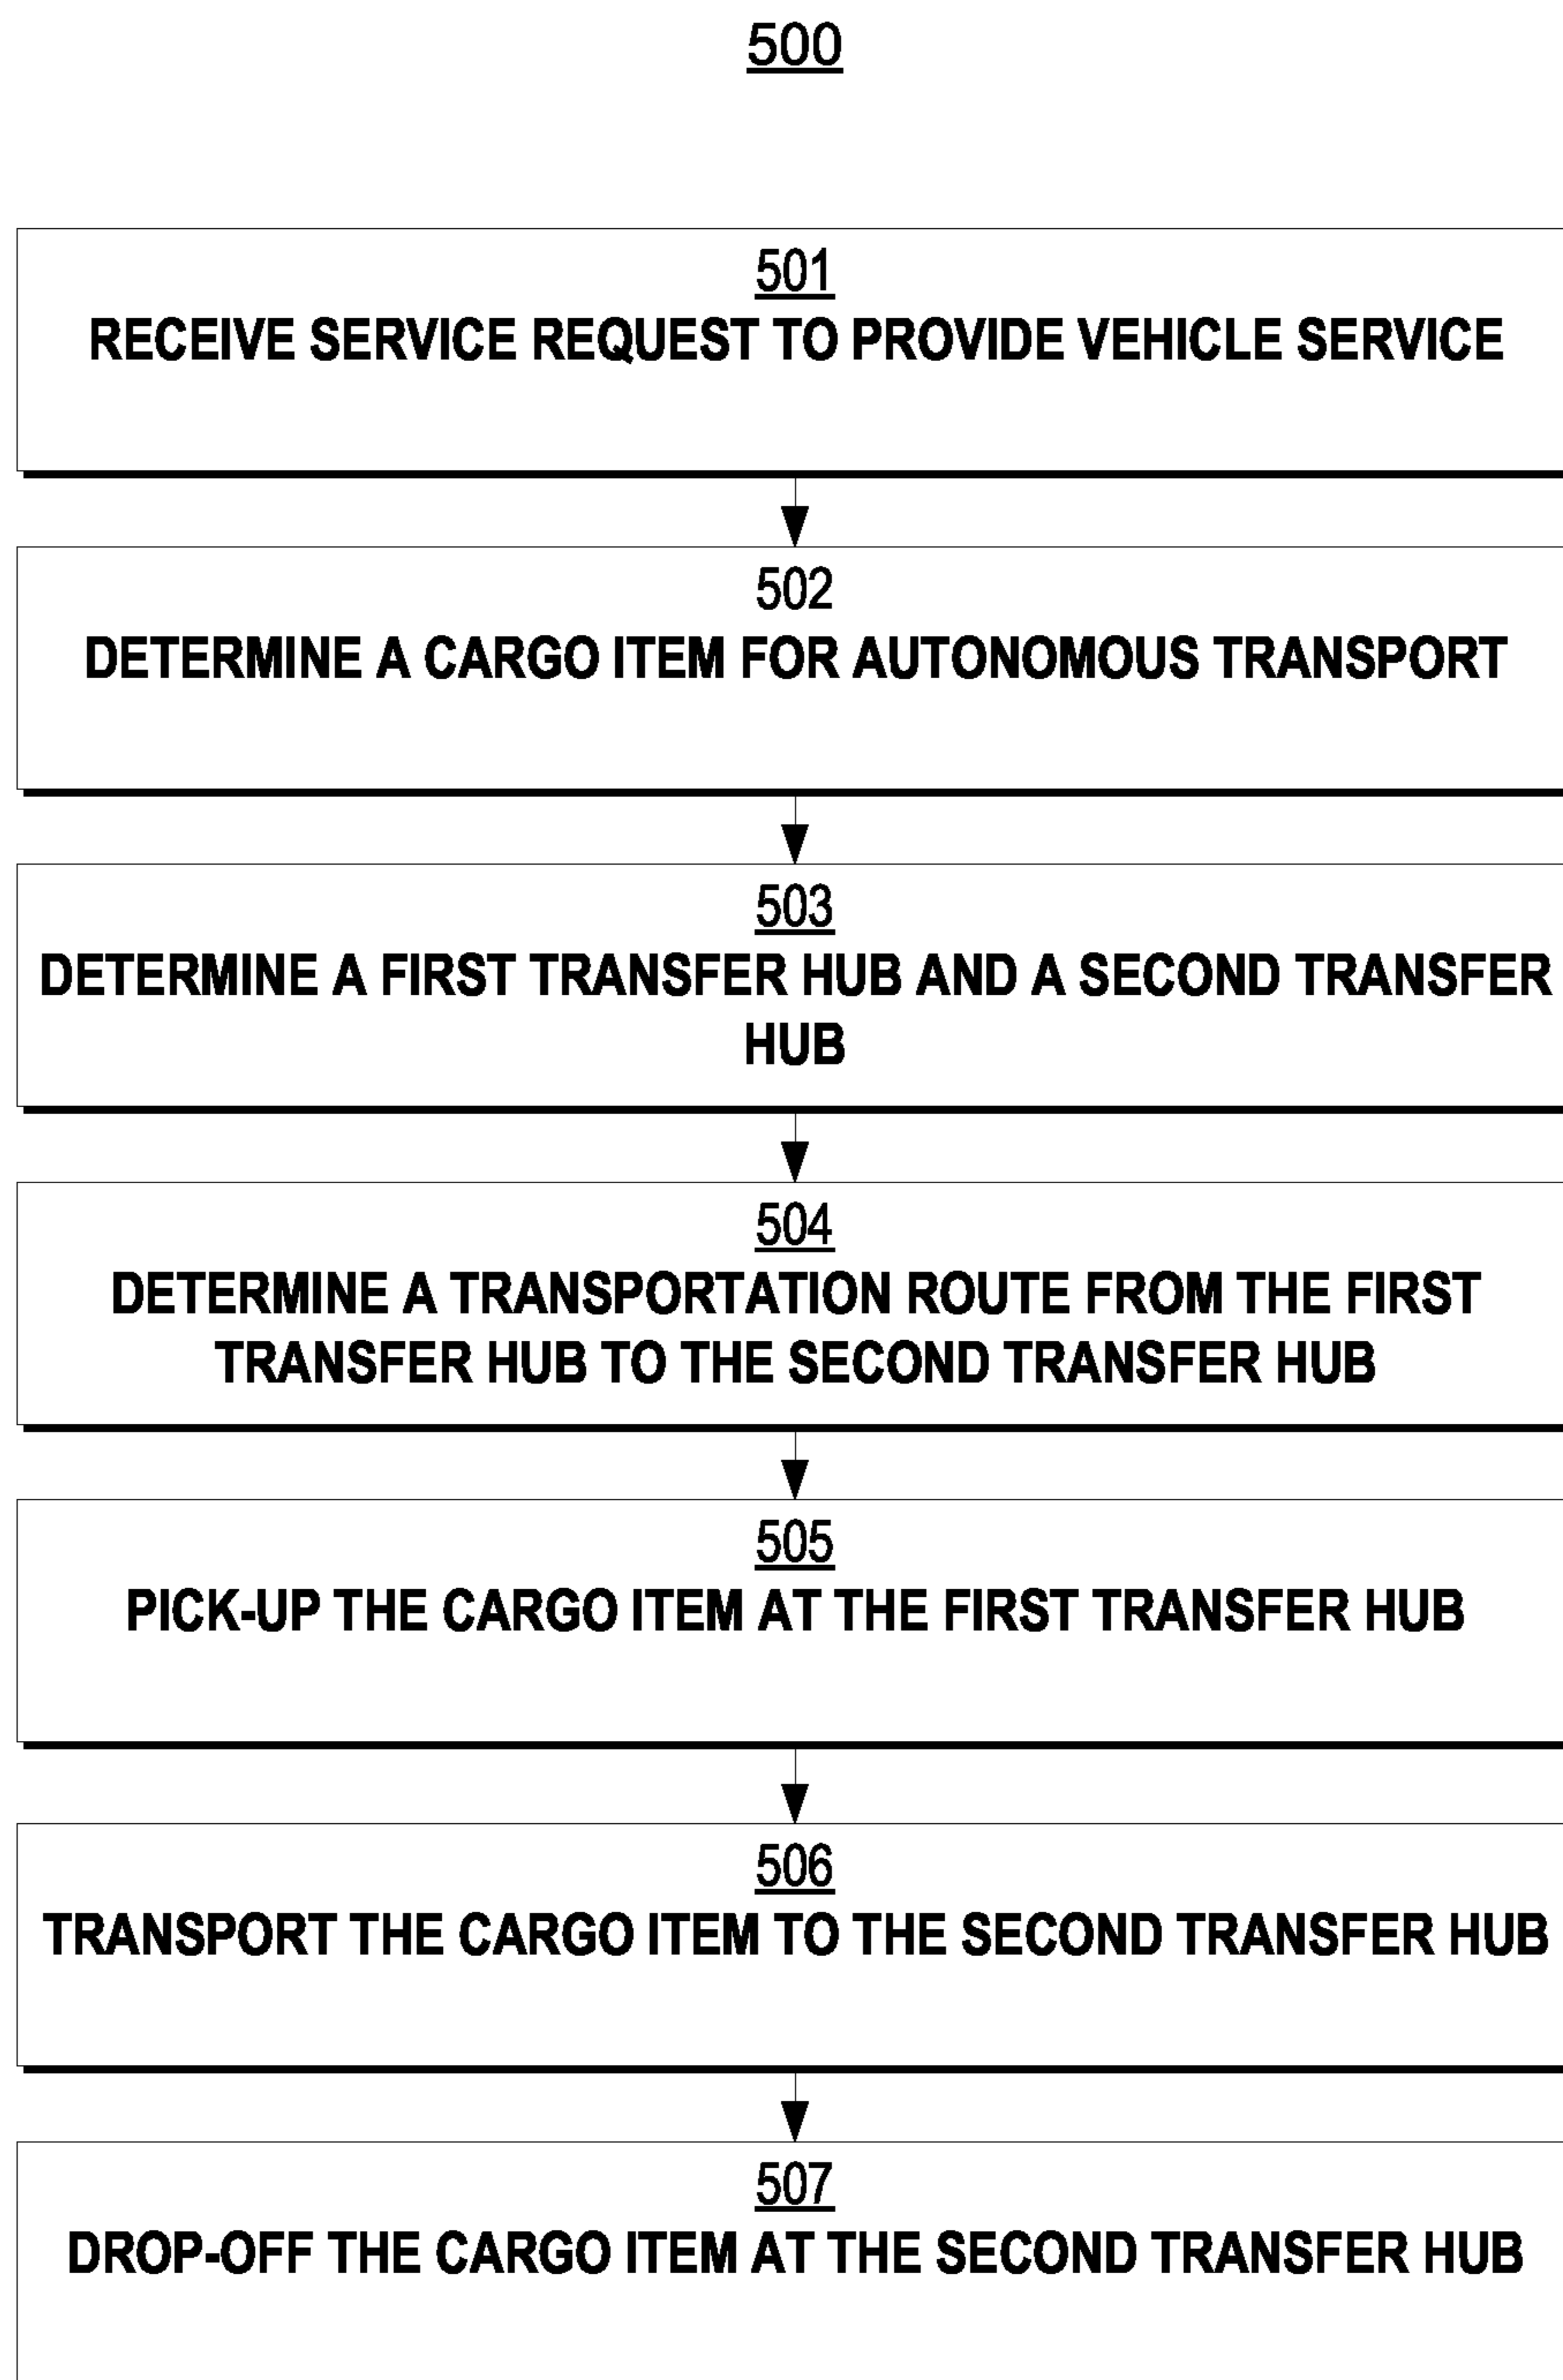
500

501
RECEIVE SERVICE REQUEST TO PROVIDE VEHICLE SERVICE

502
DETERMINE A CARGO ITEM FOR AUTONOMOUS TRANSPORT

503
DETERMINE A FIRST TRANSFER HUB AND A SECOND TRANSFER HUB

504
DETERMINE A TRANSPORTATION ROUTE FROM THE FIRST TRANSFER HUB TO THE SECOND TRANSFER HUB

505
PICK-UP THE CARGO ITEM AT THE FIRST TRANSFER HUB

506
TRANSPORT THE CARGO ITEM TO THE SECOND TRANSFER HUB

507
DROP-OFF THE CARGO ITEM AT THE SECOND TRANSFER HUB